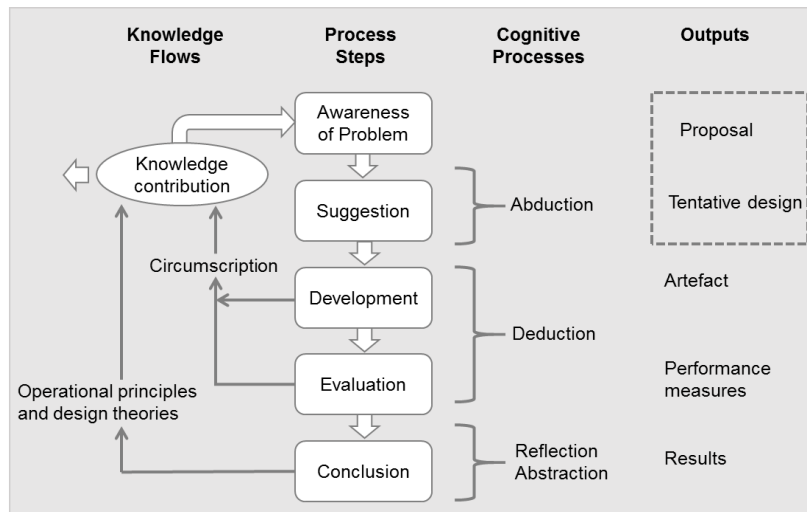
Knowledge Flows

Process Steps

Cognitive Processes

Outputs

Awareness of Problem

Knowledge contribution

Proposal

Suggestion

Abduction

Tentative design

Circumscription

Development

Artefact

Deduction

Evaluation

Performance measures

Operational principles and design theories

Conclusion

Reflection Abstraction

Results